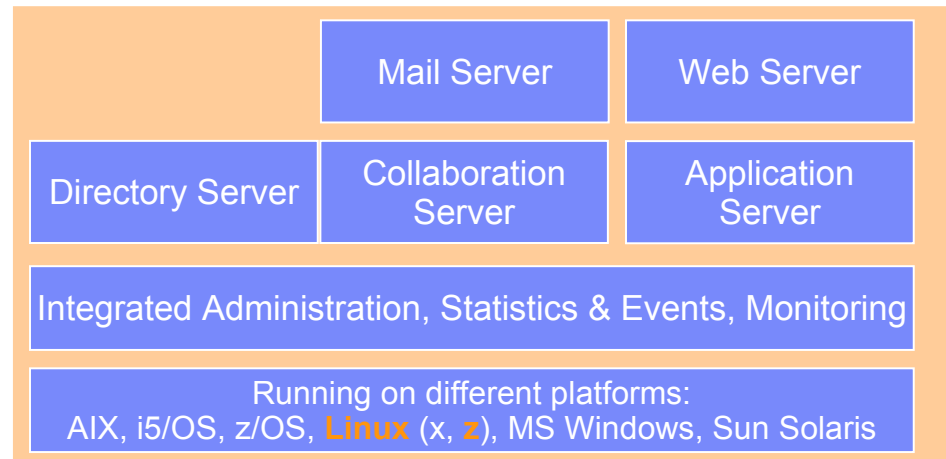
Mail Server

Web Server

Directory Server

Collaboration Server

Application Server

Integrated Administration, Statistics & Events, Monitoring

Running on different platforms:
AIX, i5/OS, z/OS, Linux (x, z), MS Windows, Sun Solaris